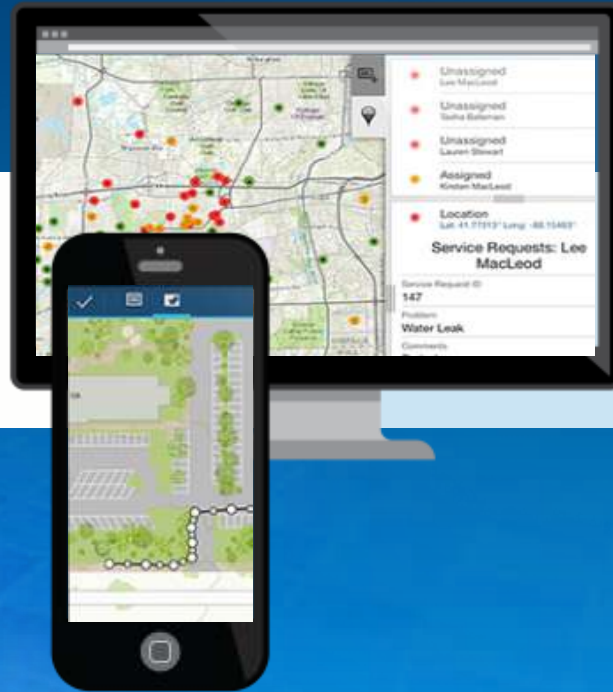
Unassigned
Lee MacLeod

Unassigned
Tasha Bateman

Unassigned
Lauren Stewart

Assigned
Kirsten MacLeod

Location
Lat: 41.77313° Long: -88.15463°

Service Requests: Lee MacLeod

Service Request ID
147

Problem
Water Leak

Comments